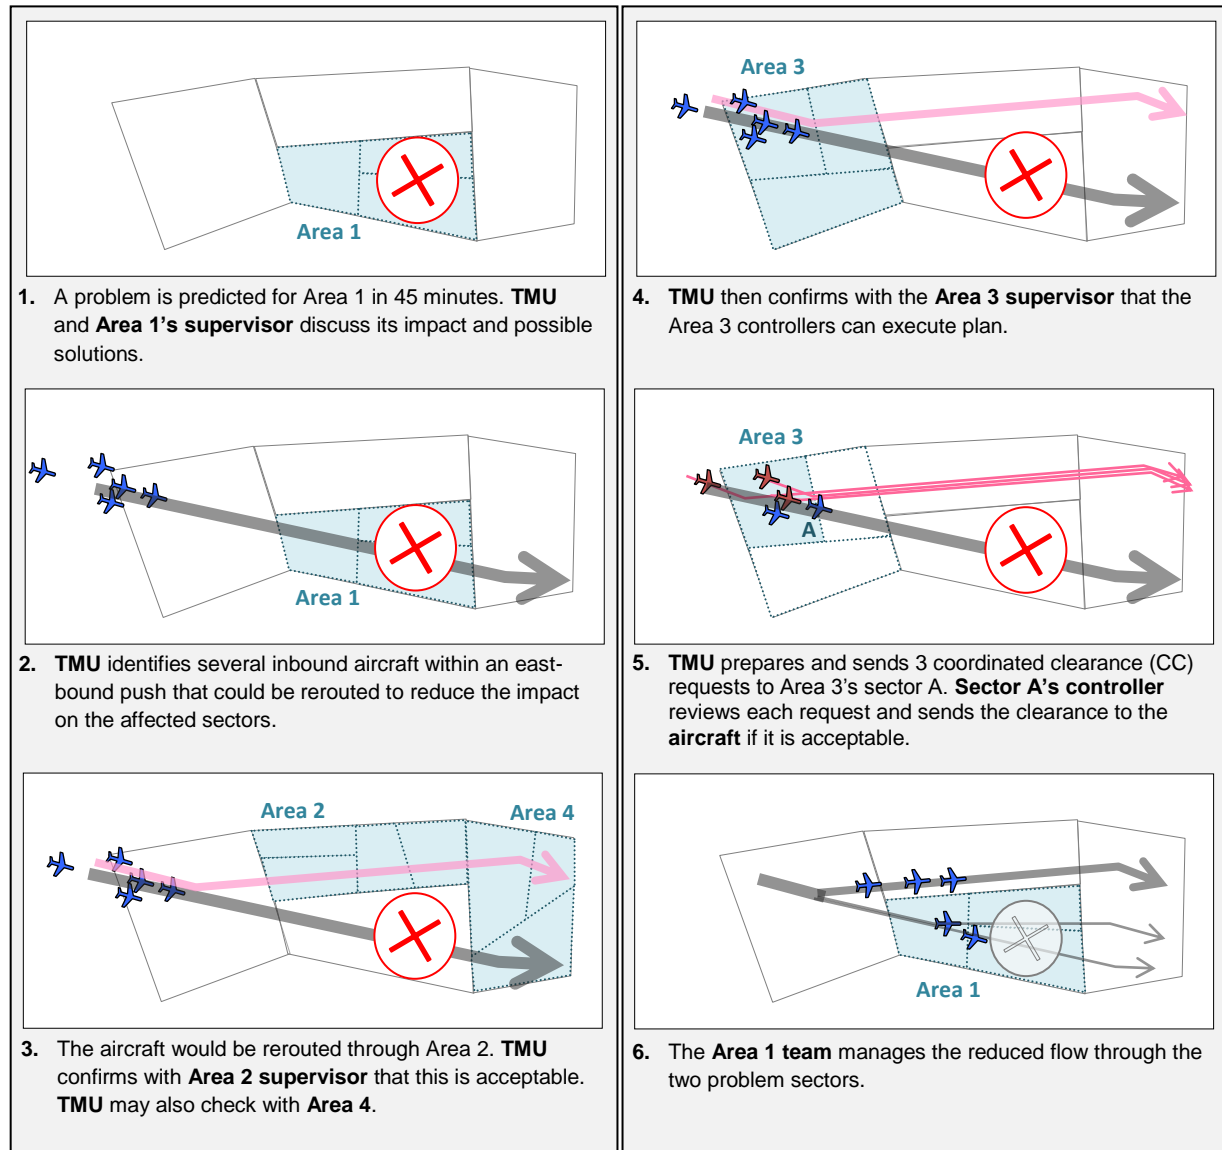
Area 1

1. A problem is predicted for Area 1 in 45 minutes. **TMU** and **Area 1's supervisor** discuss its impact and possible solutions.

Area 1

2. **TMU** identifies several inbound aircraft within an east-bound push that could be rerouted to reduce the impact on the affected sectors.

Area 2
Area 4

3. The aircraft would be rerouted through Area 2. **TMU** confirms with **Area 2 supervisor** that this is acceptable. **TMU** may also check with **Area 4**.

Area 3

4. **TMU** then confirms with the **Area 3 supervisor** that the Area 3 controllers can execute plan.

Area 3
A

5. **TMU** prepares and sends 3 coordinated clearance (CC) requests to Area 3's sector A. **Sector A's controller** reviews each request and sends the clearance to the **aircraft** if it is acceptable.

Area 1

6. The **Area 1 team** manages the reduced flow through the two problem sectors.